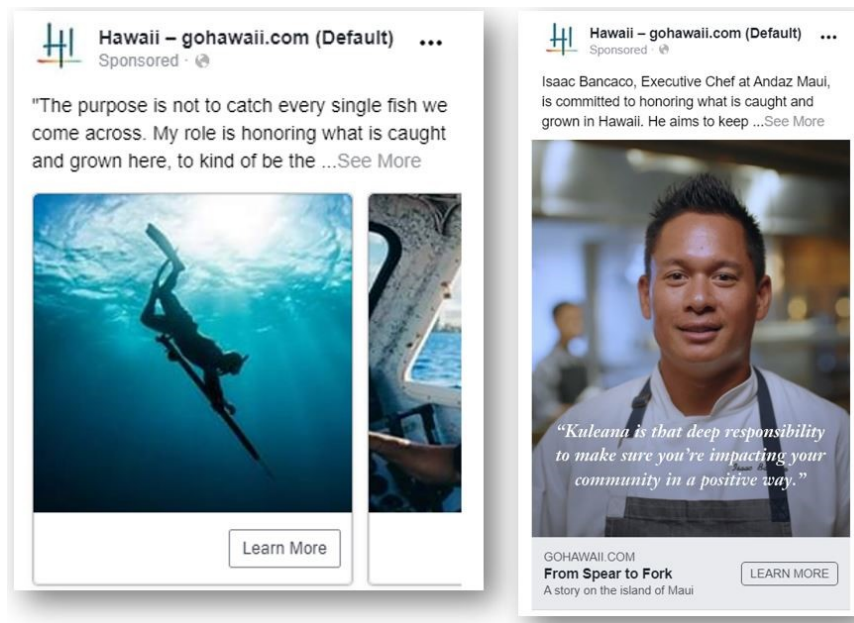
Hawaii – gohawaii.com (Default)
Sponsored ·

"The purpose is not to catch every single fish we come across. My role is honoring what is caught and grown here, to kind of be the ...See More

Learn More

Hawaii – gohawaii.com (Default)
Sponsored ·

Isaac Bancaco, Executive Chef at Andaz Maui, is committed to honoring what is caught and grown in Hawaii. He aims to keep ...See More

"Kuleana is that deep responsibility to make sure you're impacting your community in a positive way."

GOHAWAII.COM
From Spear to Fork
A story on the island of Maui
LEARN MORE